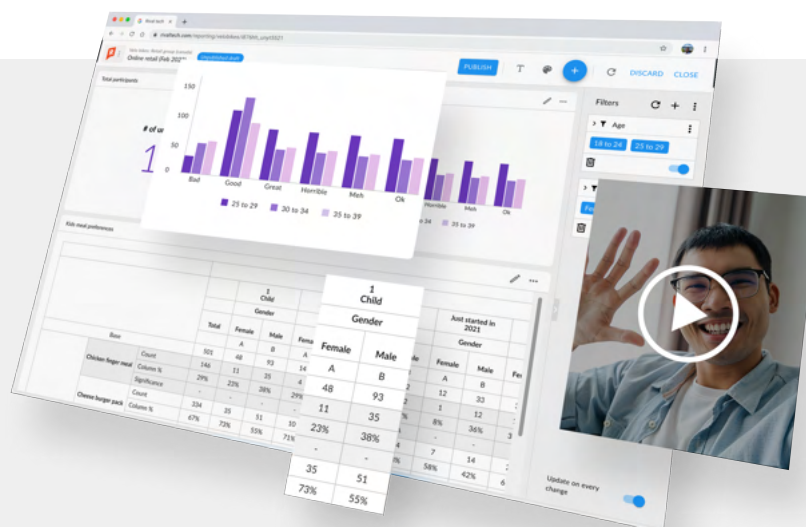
Total participants

# of u

1

PUBLISH

DISCARD CLOSE

Filters

Age

18 to 24

25 to 29

Update on every change

Online retail (Feb 2021)

150

100

50

0

Bad

Good

Great

Horrible

Meh

Ok

Horrible

Meh

Ok

25 to 29

30 to 34

35 to 39

35 to 39

Kids meal preferences

1 Child

Gender

Total

Female

Male

A

B

Base

Chicken finger meal

Count

Column %

Significance

Cheese burger pack

Count

Column %

501

48

93

146

11

25

29%

23%

26%

334

25

51

67%

72%

55%

Just started in 2021

Gender

Female

Male

A

B

12

33

12

11

8%

36%

7

14

58%

42%

1 Child

Gender

Female

Male

A

B

48

93

11

35

23%

38%

-

-

35

51

73%

55%